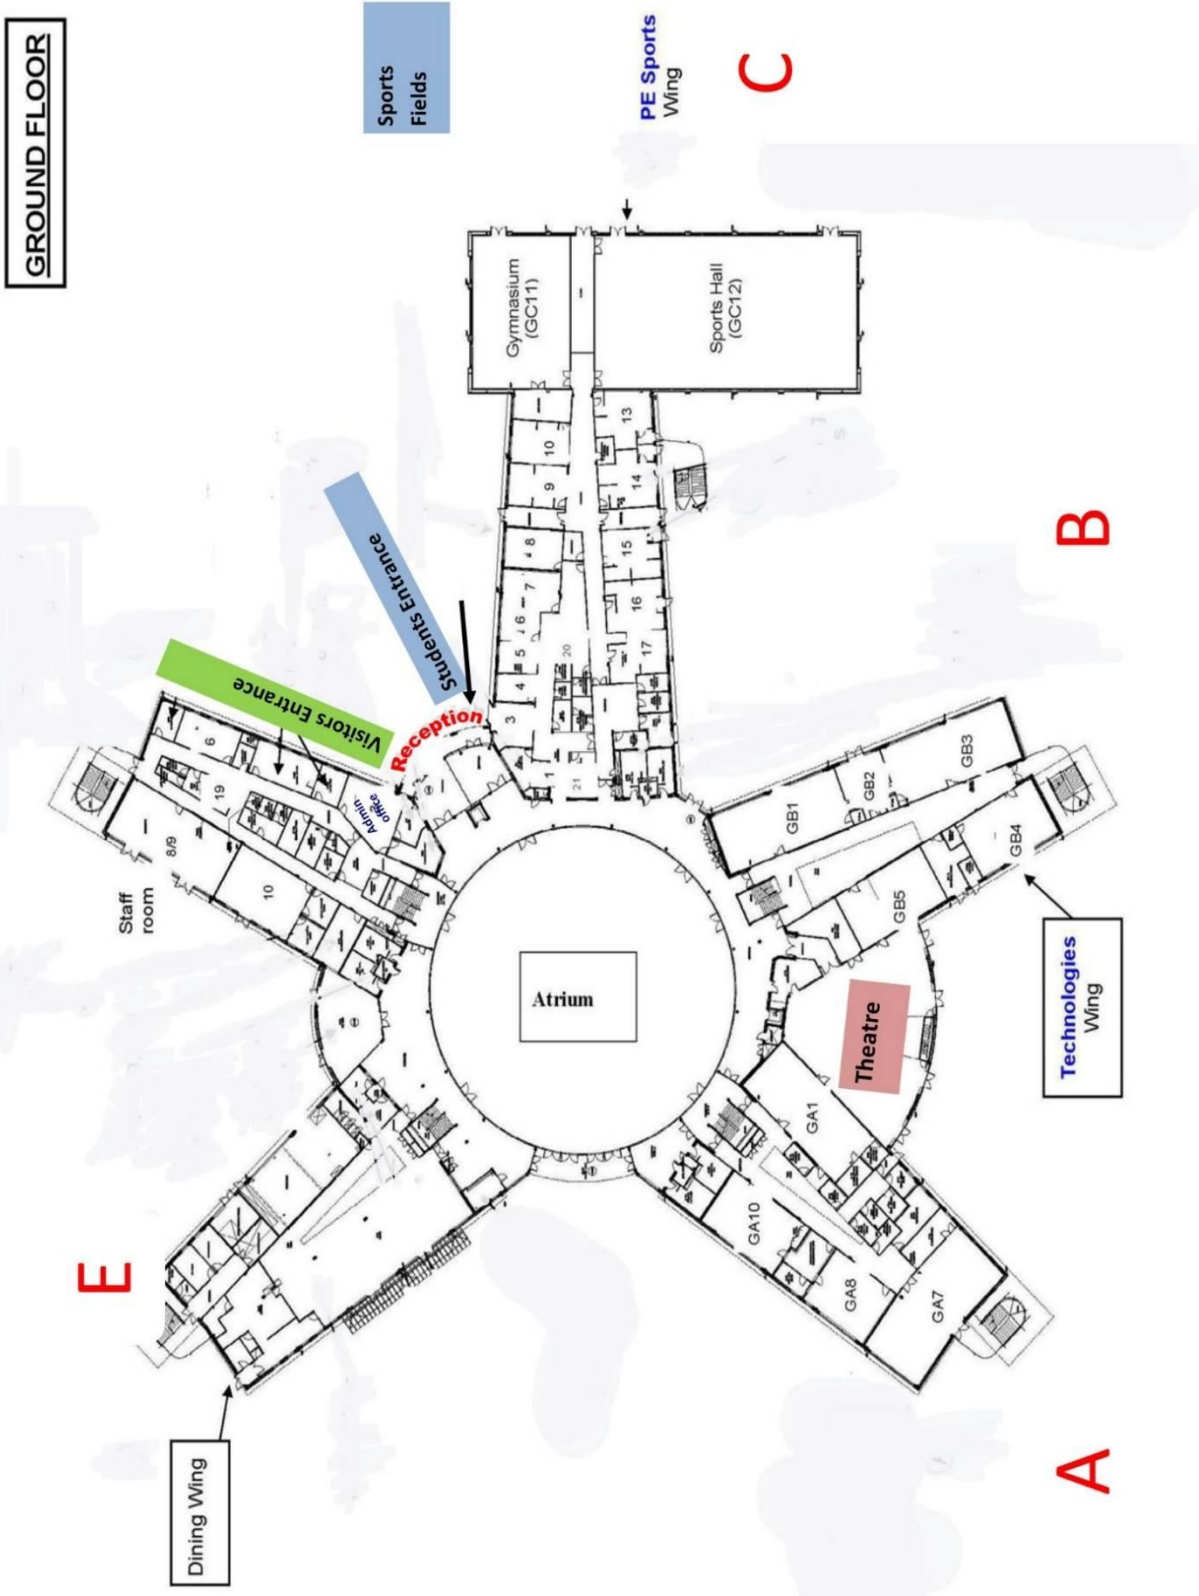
GROUND FLOOR

Sports Fields

PE Sports Wing

C

Gymnasium (GC11)

Sports Hall (GC12)

10
9
8
7
6
5
4
3
13
14
15
16
17
20
21
1

B

Students Entrance

Visitors Entrance

Reception

Admin office

6
19
8/9
10

Staff room

Atrium

GB1
GB2
GB3
GB4
GB5

Technologies Wing

Theatre

GA1
GA10
GA8
GA7

E

Dining Wing

A